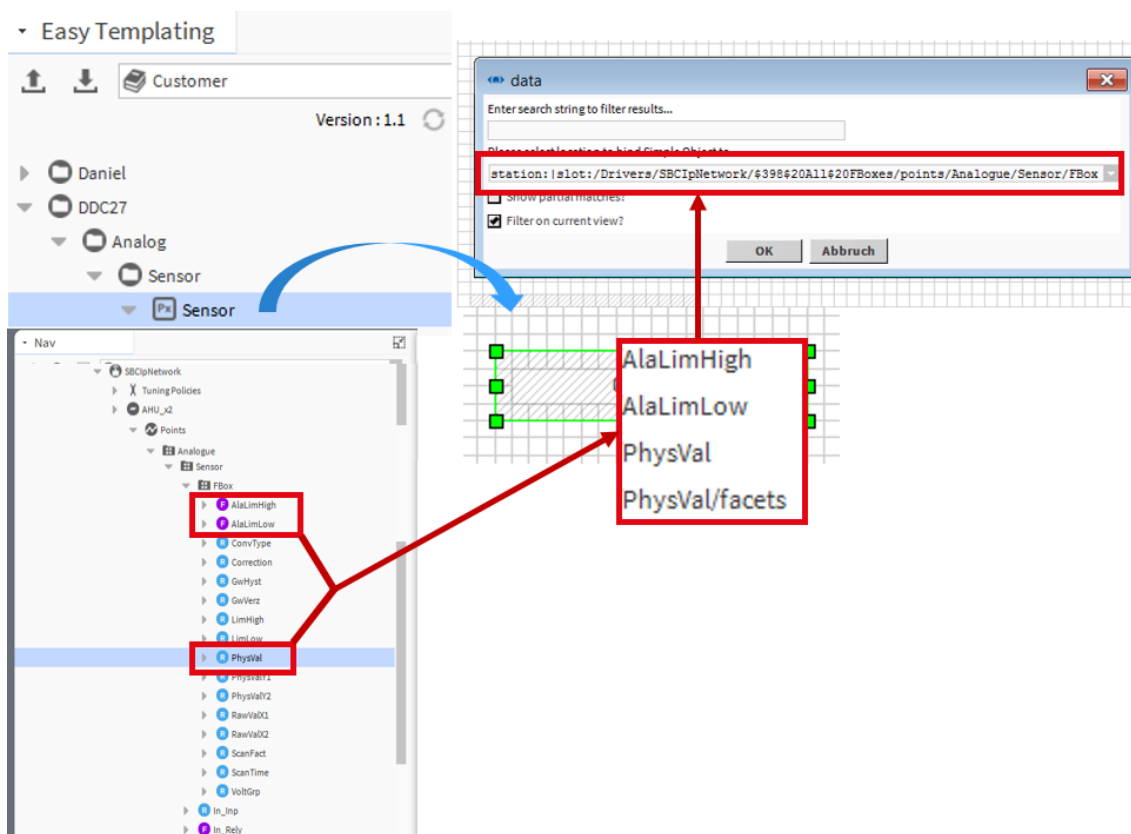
Easy Templating

Customer

Version : 1.1

Daniel

DDC27

Analog

Sensor

Px Sensor

data

Enter search string to filter results...

Please select location to bind Simple Object to

station:|slot:/Drivers/SBCIpNetwork/$398$20All$20FBoxes/points/Analogue/Sensor/FBox

Show partial matches?

Filter on current view?

OK

Abbruch

AlaLimHigh

AlaLimLow

PhysVal

PhysVal/facets

Nav

SBCIpNetwork

Tuning Policies

AHU_x2

Points

Analogue

Sensor

FBox

AlaLimHigh

AlaLimLow

ConvType

Correction

GwHyst

GwVerz

LimHigh

LimLow

PhysVal

PhysValY1

PhysValY2

RawValX1

RawValX2

ScanFact

ScanTime

VoltGrp

In_Inp

In_Rely